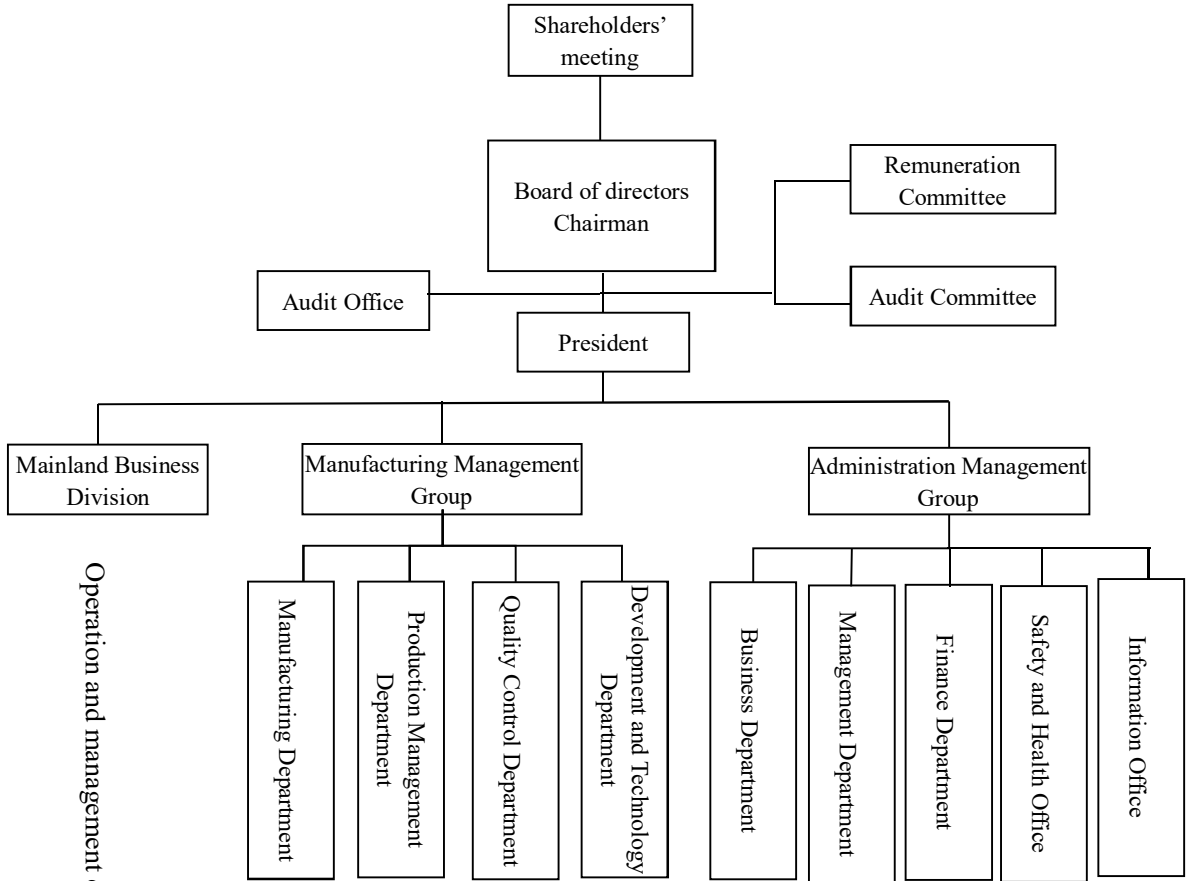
Shareholders' meeting

Board of directors
Chairman

Remuneration Committee

Audit Office

Audit Committee

President

Mainland Business Division

Manufacturing Management Group

Administration Management Group

Operation and management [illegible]

Manufacturing Department

Production Management Department

Quality Control Department

Development and Technology Department

Business Department

Management Department

Finance Department

Safety and Health Office

Information Office